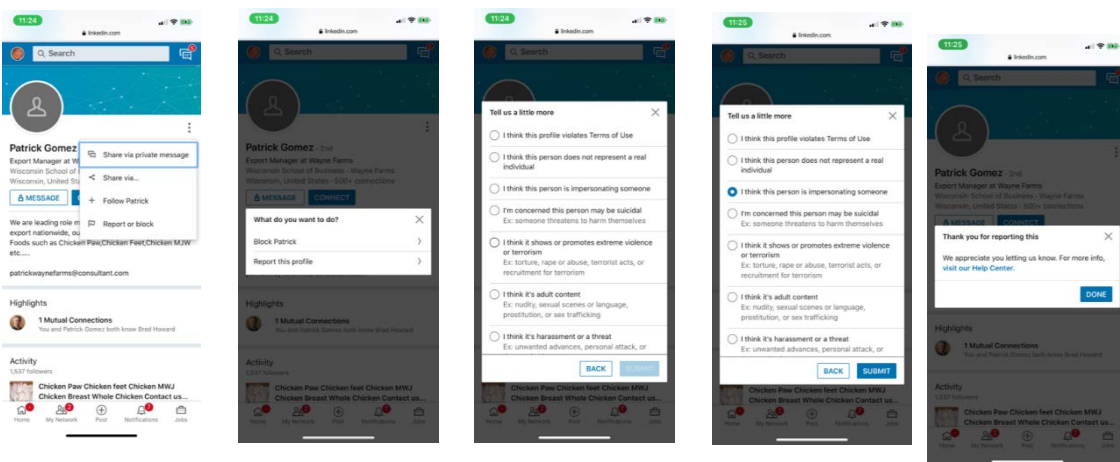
11:24
linkedin.com
Search

Patrick Gomez
Export Manager at W
Wisconsin School of
Wisconsin, United St
MESSAGE
Share via private message
Share via...
Follow Patrick
Report or block
We are leading role m
export nationwide, ou
Foods such as Chicken Paw,Chicken Feet,Chicken MJW etc.....
patrickwaynefarms@consultant.com
Highlights
1 Mutual Connections
You and Patrick Gomez both know Brad Howard
Activity
1,537 followers
Chicken Paw Chicken feet Chicken MWJ Chicken Breast Whole Chicken Contact us...
Home My Network Post Notifications Jobs

11:24
linkedin.com
Search
Patrick Gomez · 2nd
Export Manager at Wayne Farms
Wisconsin School of Business · Wayne Farms
Wisconsin, United States · 500+ connections
MESSAGE CONNECT
What do you want to do?
Block Patrick
Report this profile
Highlights
1 Mutual Connections
You and Patrick Gomez both know Brad Howard
Activity
1,537 followers
Chicken Paw Chicken feet Chicken MWJ Chicken Breast Whole Chicken Contact us...
Home My Network Post Notifications Jobs

11:24
linkedin.com
Tell us a little more
I think this profile violates Terms of Use
I think this person does not represent a real individual
I think this person is impersonating someone
I'm concerned this person may be suicidal
Ex: someone threatens to harm themselves
I think it shows or promotes extreme violence or terrorism
Ex: torture, rape or abuse, terrorist acts, or recruitment for terrorism
I think it's adult content
Ex: nudity, sexual scenes or language, prostitution, or sex trafficking
I think it's harassment or a threat
Ex: unwanted advances, personal attack, or
BACK SUBMIT
Chicken Paw Chicken feet Chicken MWJ Chicken Breast Whole Chicken Contact us...
Home My Network Post Notifications Jobs

11:25
linkedin.com
Search
Tell us a little more
I think this profile violates Terms of Use
I think this person does not represent a real individual
I think this person is impersonating someone
I'm concerned this person may be suicidal
Ex: someone threatens to harm themselves
I think it shows or promotes extreme violence or terrorism
Ex: torture, rape or abuse, terrorist acts, or recruitment for terrorism
I think it's adult content
Ex: nudity, sexual scenes or language, prostitution, or sex trafficking
I think it's harassment or a threat
Ex: unwanted advances, personal attack, or
BACK SUBMIT
Chicken Paw Chicken feet Chicken MWJ Chicken Breast Whole Chicken Contact us...
Home My Network Post Notifications Jobs

11:25
linkedin.com
Search
Patrick Gomez · 2nd
Export Manager at Wayne Farms
Wisconsin School of Business · Wayne Farms
Wisconsin, United States · 500+ connections
MESSAGE CONNECT
Thank you for reporting this
We appreciate you letting us know. For more info, visit our Help Center.
DONE
Highlights
1 Mutual Connections
You and Patrick Gomez both know Brad Howard
Activity
1,537 followers
Chicken Paw Chicken feet Chicken MWJ Chicken Breast Whole Chicken Contact us...
Home My Network Post Notifications Jobs